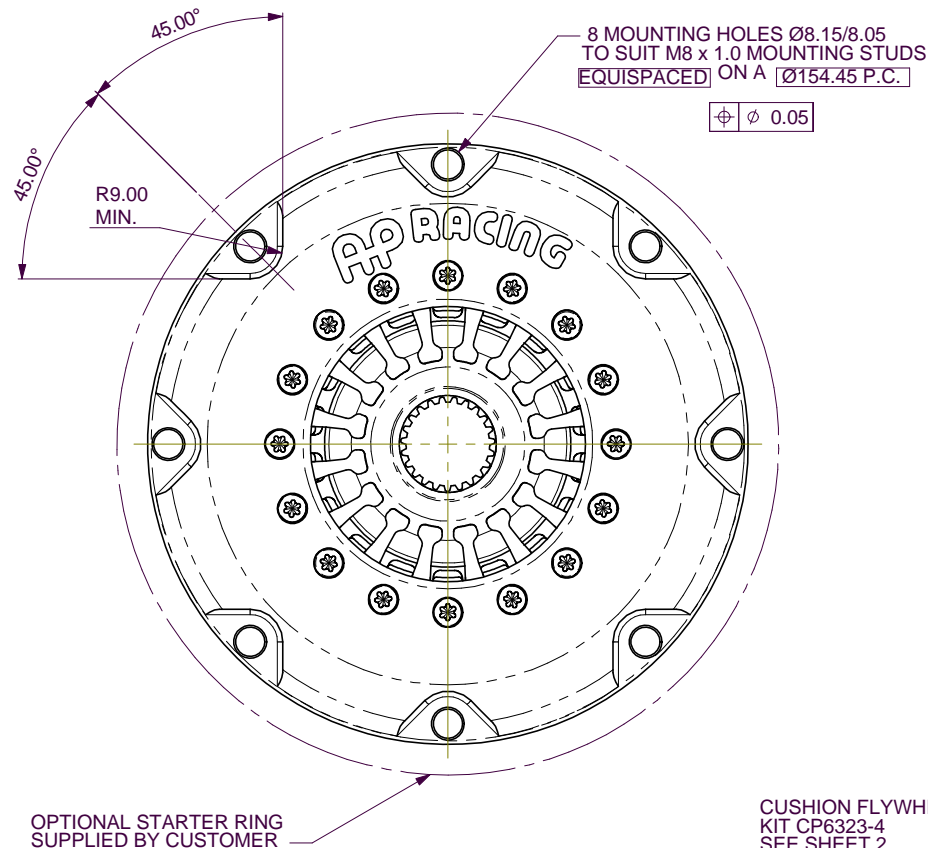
45.00°

45.00°

R9.00
MIN.

8 MOUNTING HOLES Ø8.15/8.05
TO SUIT M8 x 1.0 MOUNTING STUDS
EQUISPACED ON A Ø154.45 P.C.

| $\oplus$ | $\phi$ 0.05 |
|---|---|

AP RACING

OPTIONAL STARTER RING
SUPPLIED BY CUSTOMER

CUSHION FLYWH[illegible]
KIT CP6323-4
SEE SHEET 2